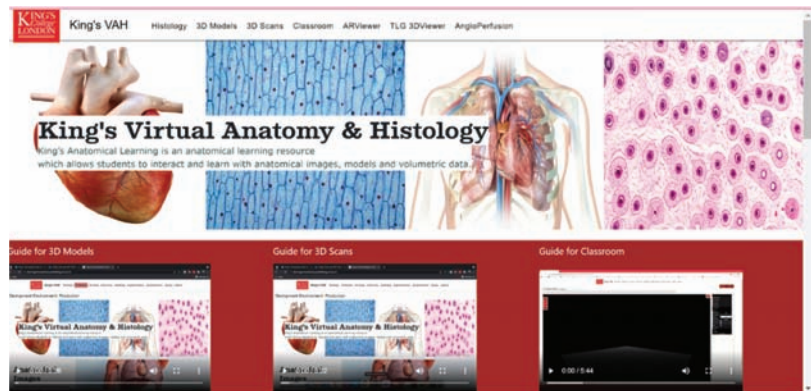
KING'S College LONDON King's VAH Histology 3D Models 3D Scans Classroom ARViewer TLG 3DViewer AngioPerfusion

King's Virtual Anatomy & Histology

King's Anatomical Learning is an anatomical learning resource which allows students to interact and learn with anatomical images, models and volumetric data.

Guide for 3D Models

King's Virtual Anatomy & Histology

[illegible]

Guide for 3D Scans

King's Virtual Anatomy & Histology

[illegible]

Guide for Classroom

0:00 / 5:44